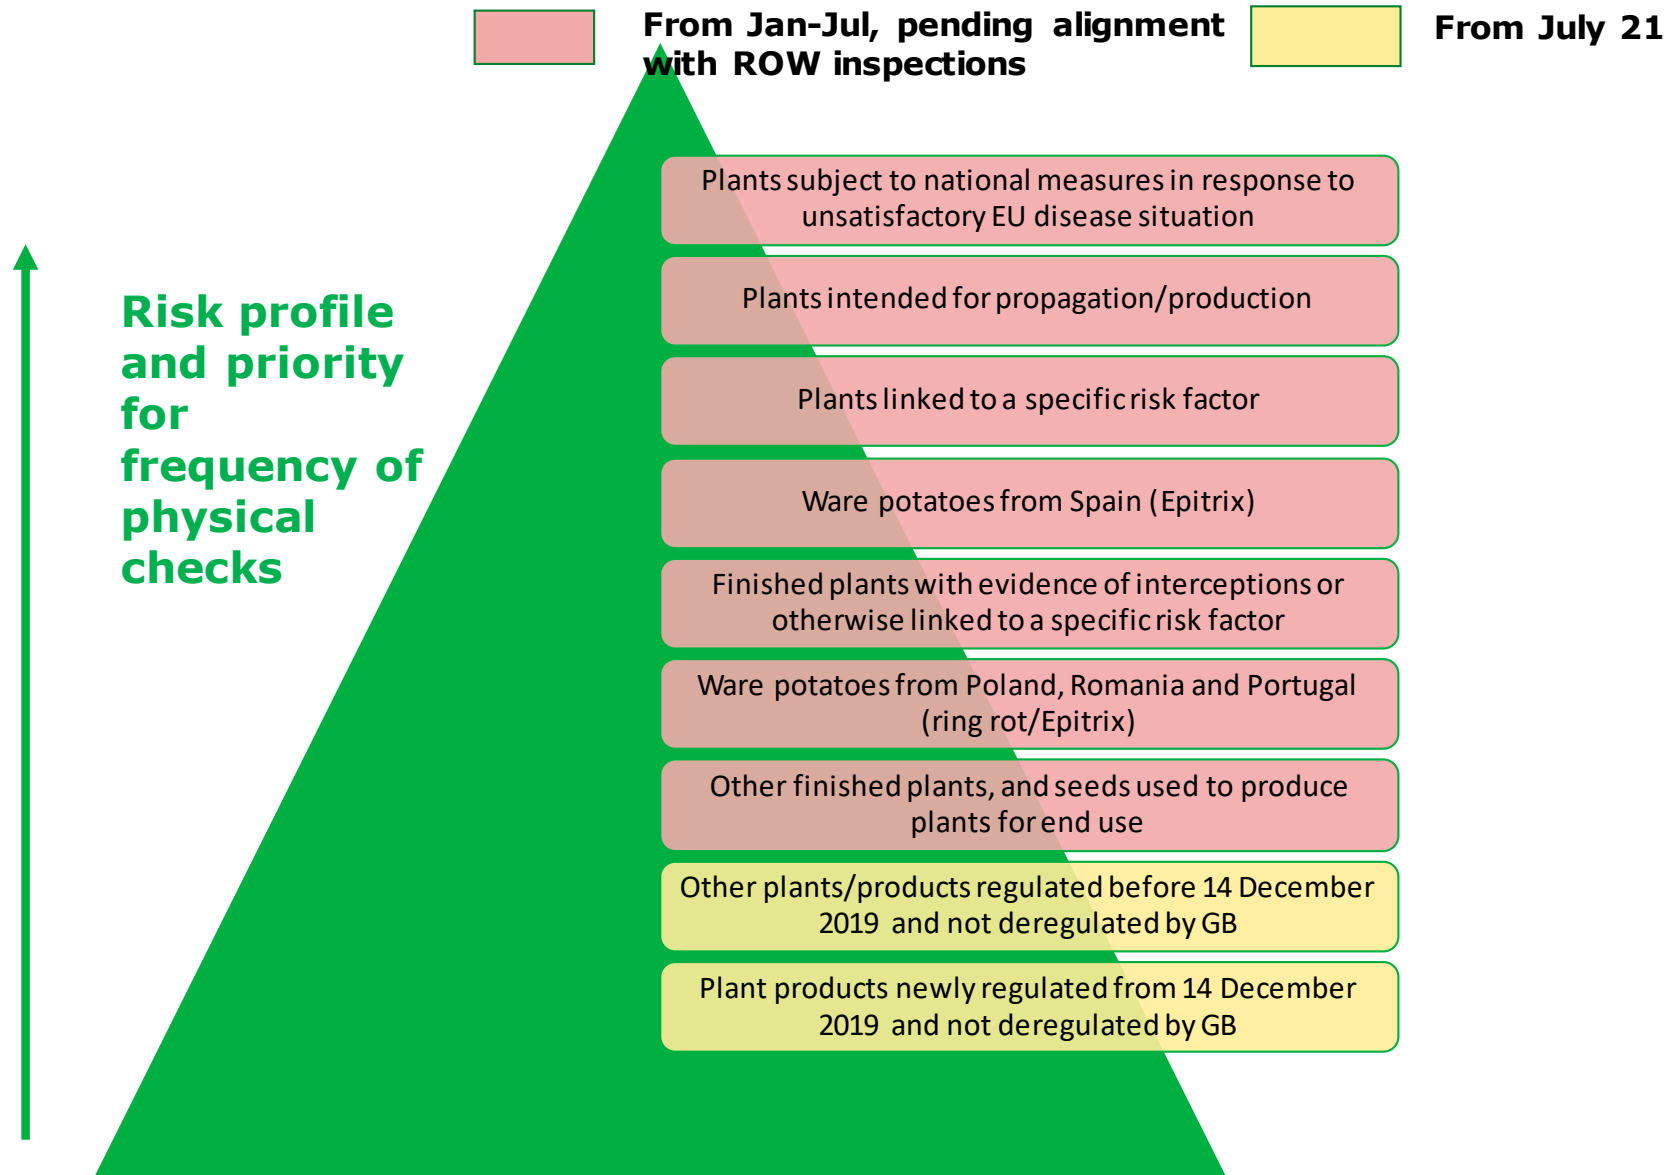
From Jan-Jul, pending alignment with ROW inspections

From July 21

Risk profile and priority for frequency of physical checks

Plants subject to national measures in response to unsatisfactory EU disease situation

Plants intended for propagation/production

Plants linked to a specific risk factor

Ware potatoes from Spain (Epitrix)

Finished plants with evidence of interceptions or otherwise linked to a specific risk factor

Ware potatoes from Poland, Romania and Portugal (ring rot/Epitrix)

Other finished plants, and seeds used to produce plants for end use

Other plants/products regulated before 14 December 2019 and not deregulated by GB

Plant products newly regulated from 14 December 2019 and not deregulated by GB